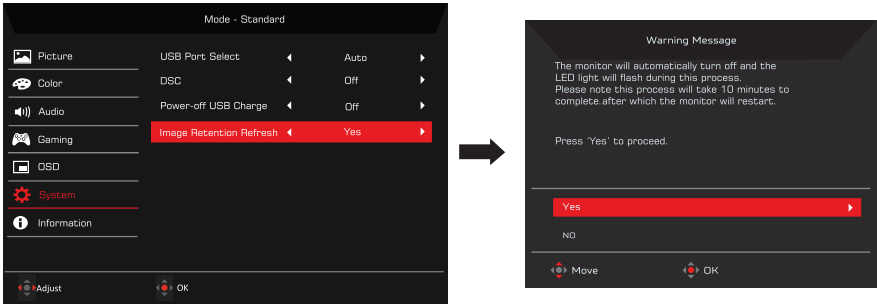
Mode - Standard

Picture
Color
Audio
Gaming
OSD
System
Information

USB Port Select Auto
DSC Off
Power-off USB Charge Off
Image Retention Refresh Yes

Adjust
OK

Warning Message

The monitor will automatically turn off and the LED light will flash during this process. Please note this process will take 10 minutes to complete.after which the monitor will restart.

Press 'Yes' to proceed.

Yes
NO

Move
OK